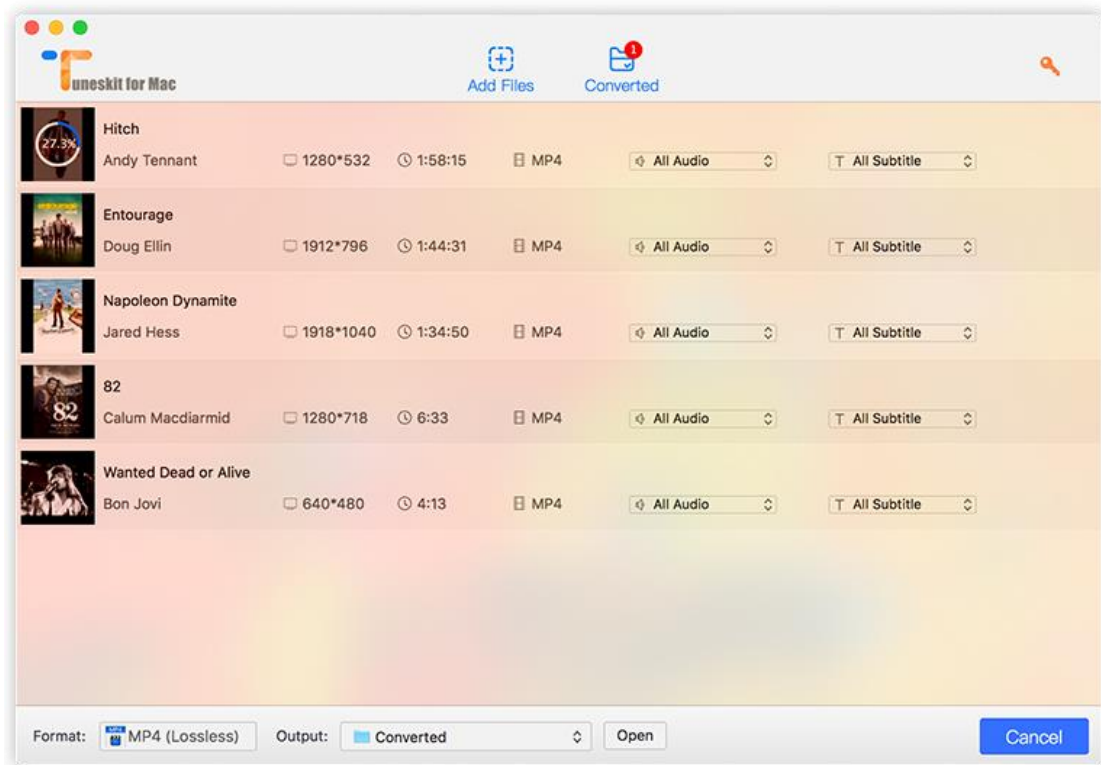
Tuneskit for Mac

Add Files

1
Converted

27.3%

Hitch
Andy Tennant 1280*532 1:58:15 MP4 All Audio All Subtitle

Entourage
Doug Ellin 1912*796 1:44:31 MP4 All Audio All Subtitle

Napoleon Dynamite
Jared Hess 1918*1040 1:34:50 MP4 All Audio All Subtitle

82
82
Calum Macdiarmid 1280*718 6:33 MP4 All Audio All Subtitle

Wanted Dead or Alive
Bon Jovi 640*480 4:13 MP4 All Audio All Subtitle

Format: MP4 (Lossless) Output: Converted Open Cancel